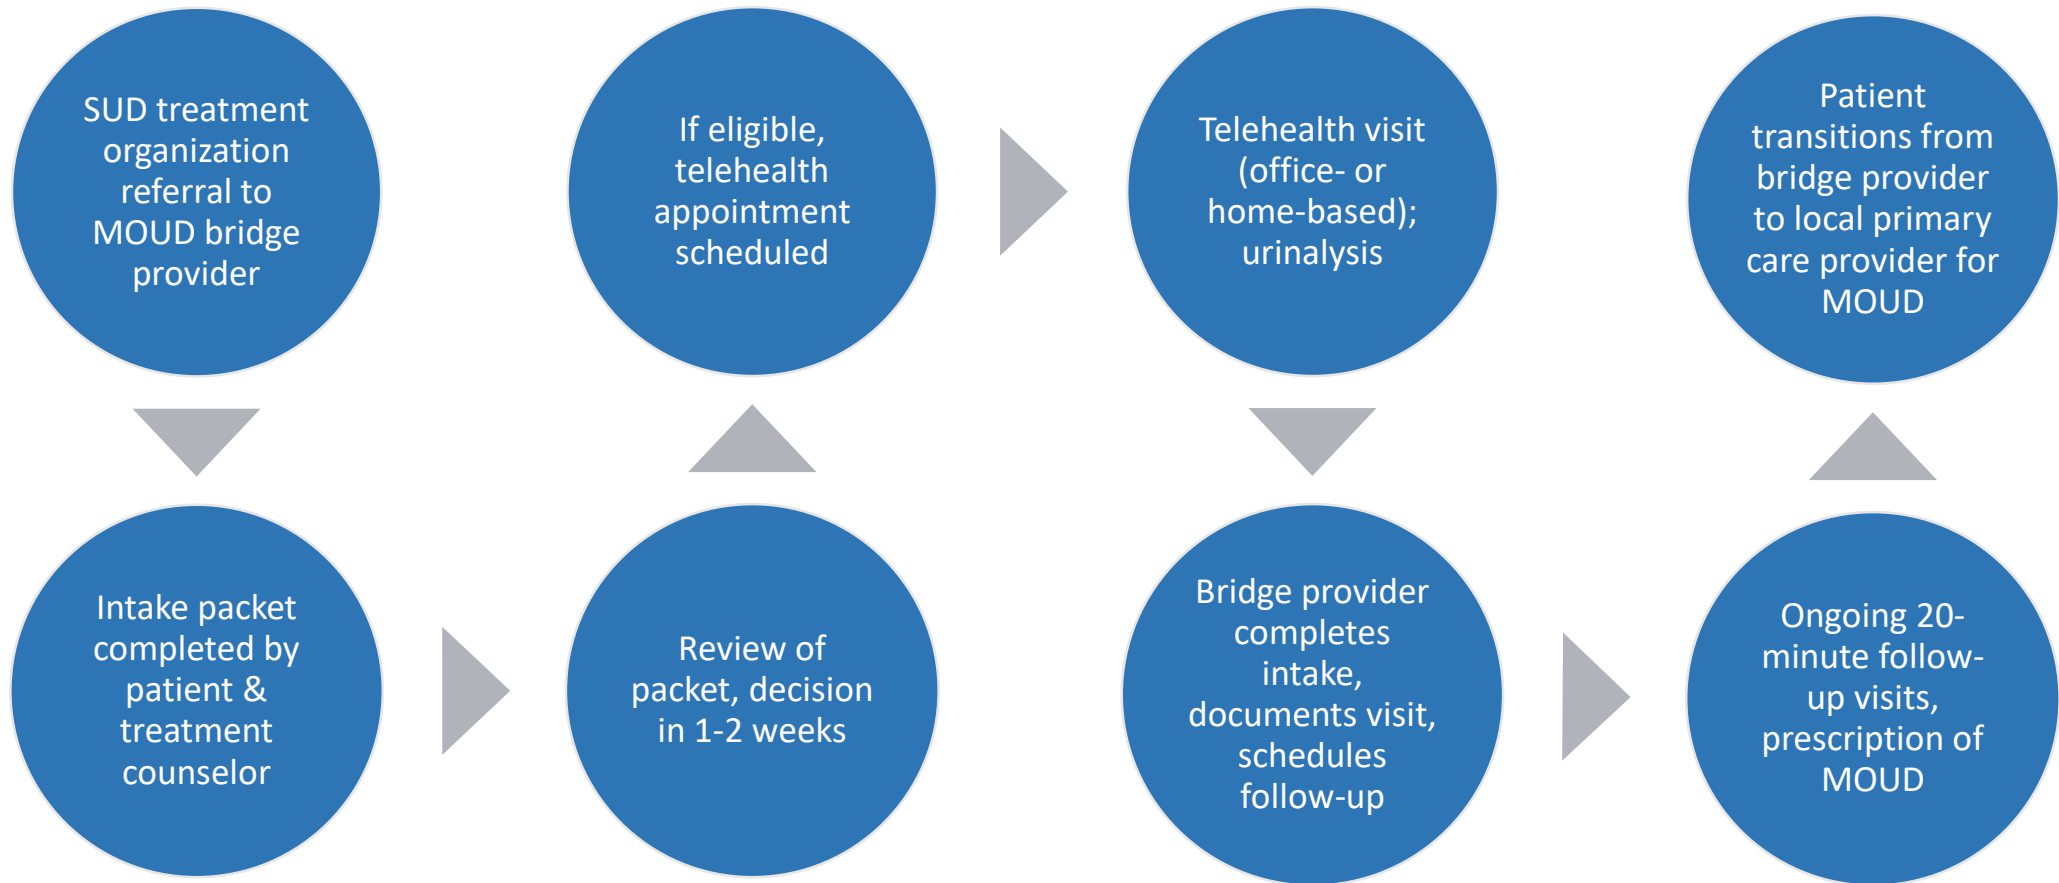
SUD treatment organization referral to MOUD bridge provider

Intake packet completed by patient & treatment counselor

Review of packet, decision in 1-2 weeks

If eligible, telehealth appointment scheduled

Telehealth visit (office- or home-based); urinalysis

Bridge provider completes intake, documents visit, schedules follow-up

Ongoing 20-minute follow-up visits, prescription of MOUD

Patient transitions from bridge provider to local primary care provider for MOUD